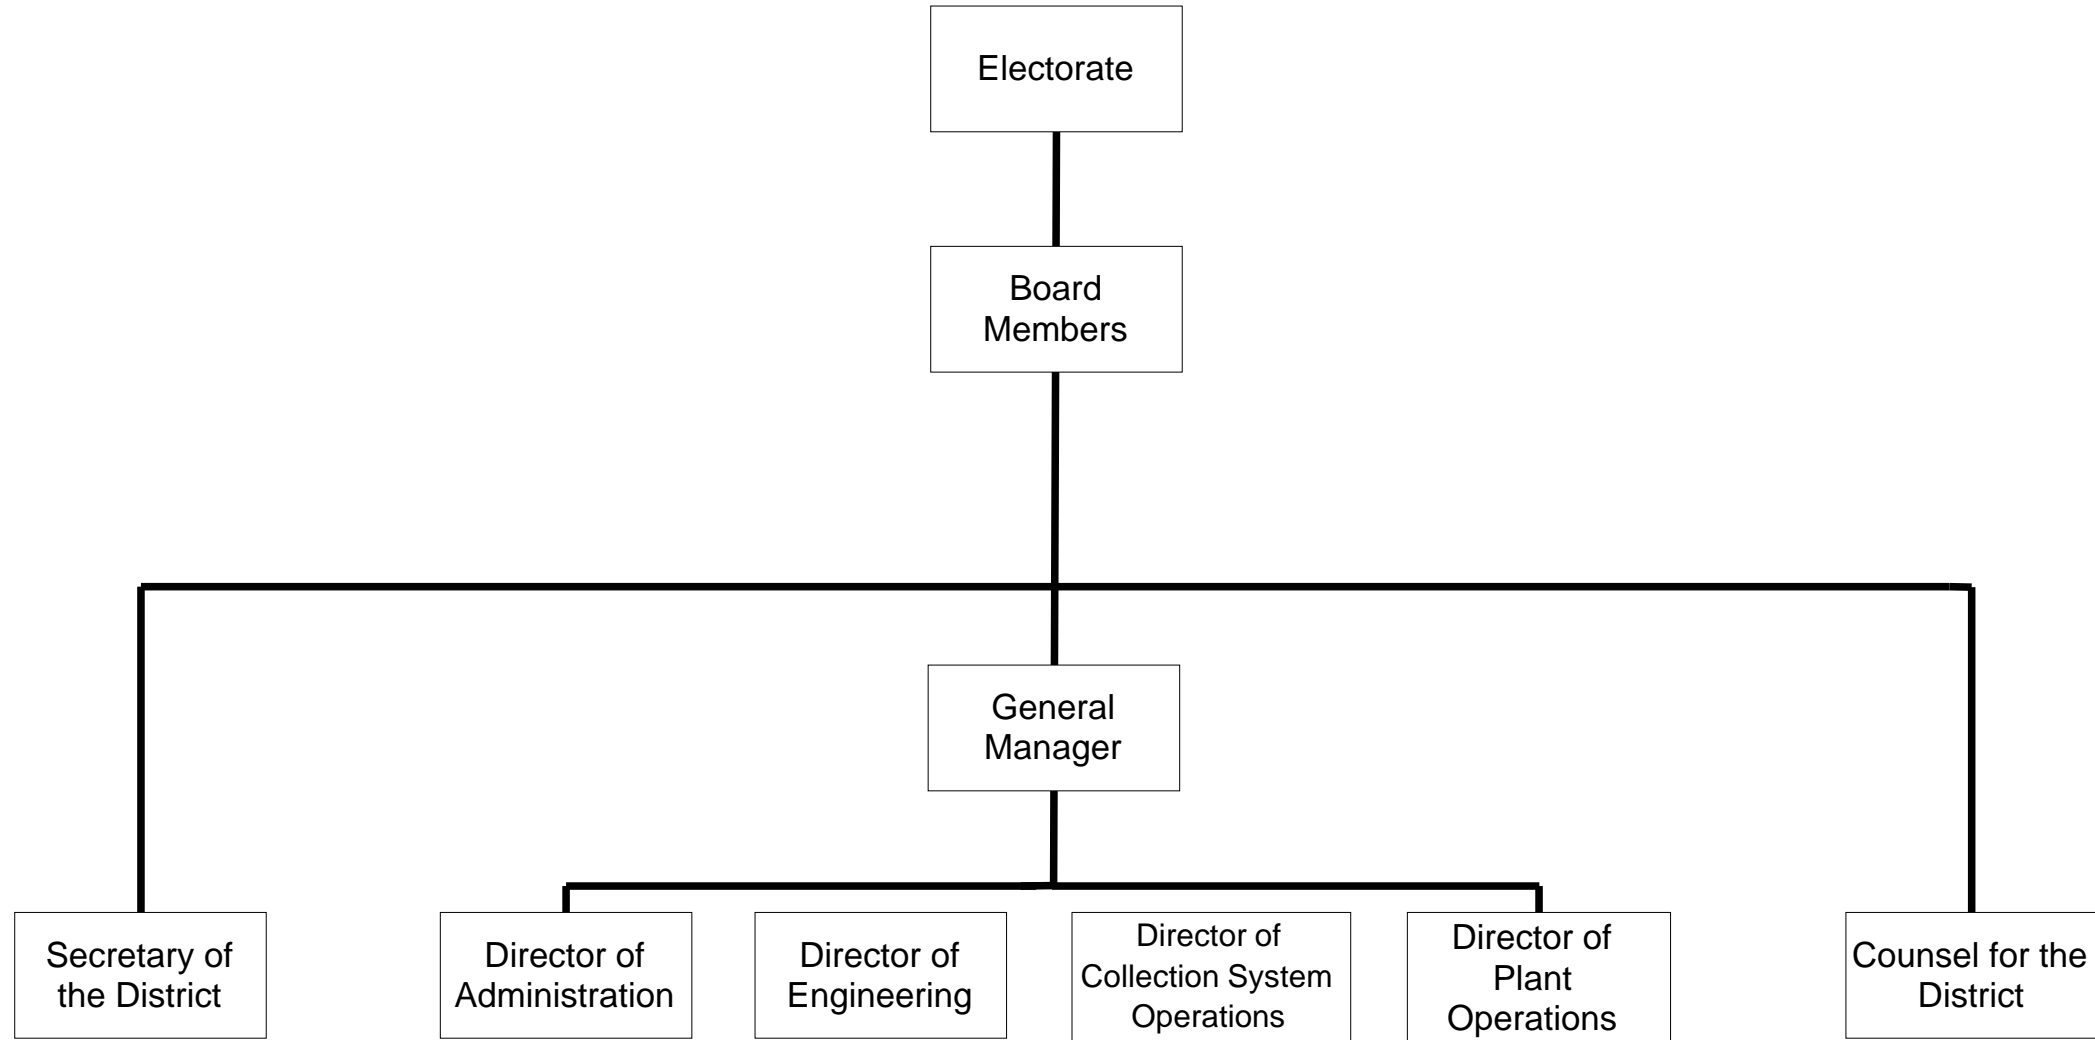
Electorate

Board Members

General Manager

Secretary of the District

Director of Administration

Director of Engineering

Director of Collection System Operations

Director of Plant Operations

Counsel for the District